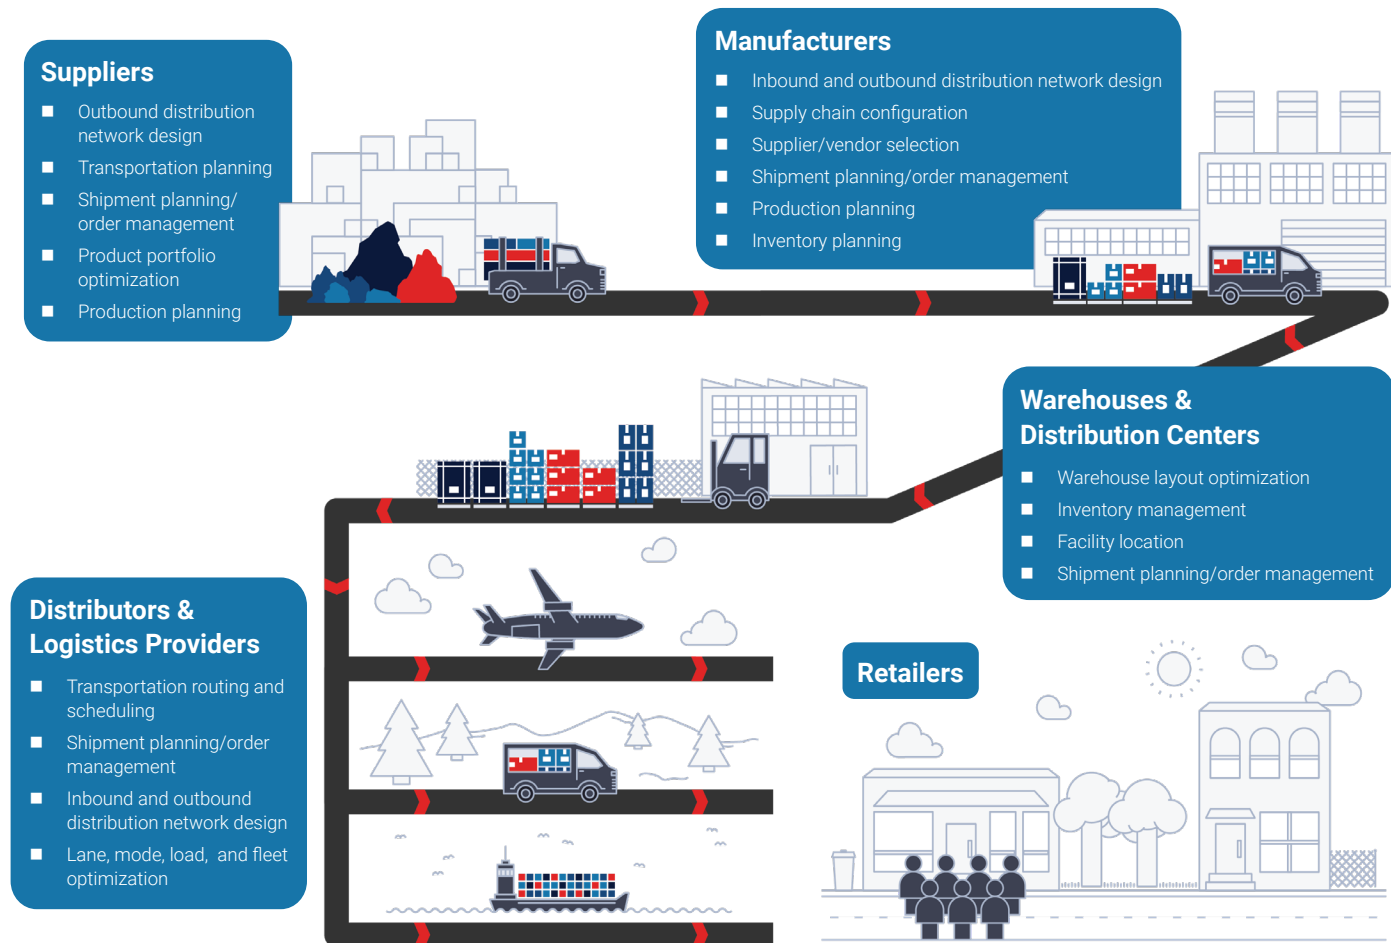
Suppliers
- Outbound distribution network design
- Transportation planning
- Shipment planning/ order management
- Product portfolio optimization
- Production planning

Manufacturers
- Inbound and outbound distribution network design
- Supply chain configuration
- Supplier/vendor selection
- Shipment planning/order management
- Production planning
- Inventory planning

Warehouses & Distribution Centers
- Warehouse layout optimization
- Inventory management
- Facility location
- Shipment planning/order management

Distributors & Logistics Providers
- Transportation routing and scheduling
- Shipment planning/order management
- Inbound and outbound distribution network design
- Lane, mode, load, and fleet optimization

Retailers